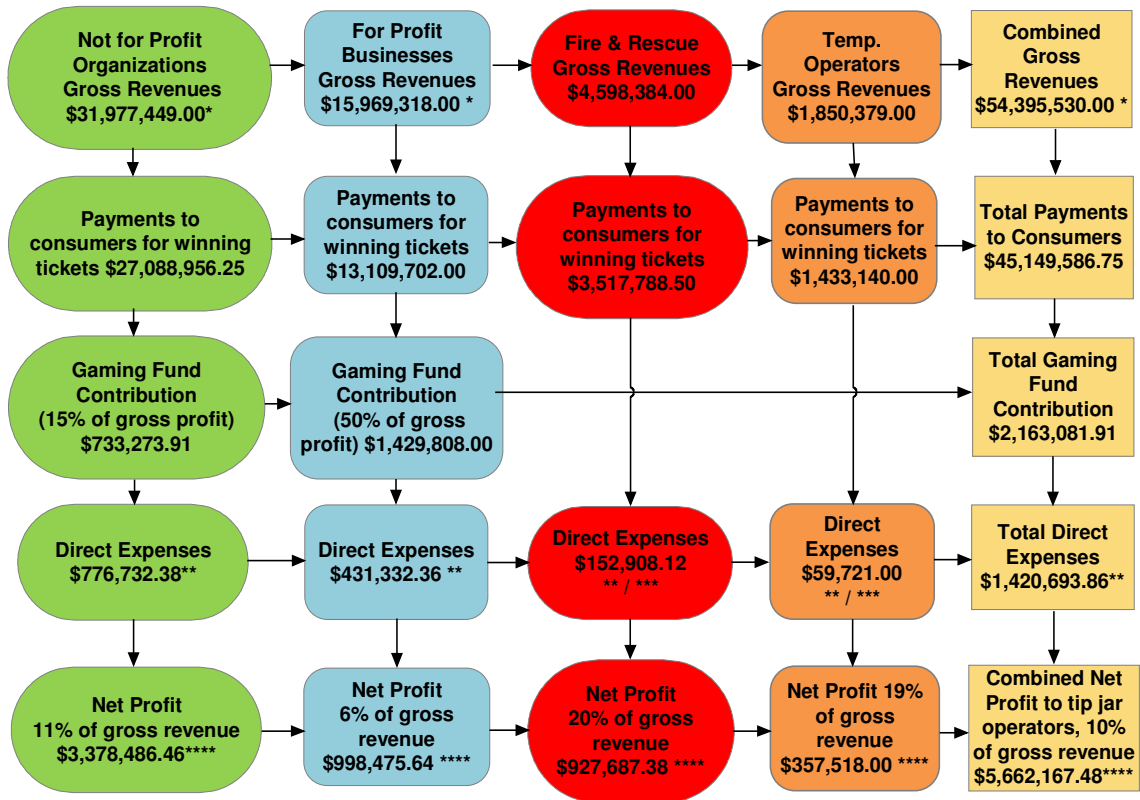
Not for Profit Organizations Gross Revenues $31,977,449.00*

For Profit Businesses Gross Revenues $15,969,318.00 *

Fire & Rescue Gross Revenues $4,598,384.00

Temp. Operators Gross Revenues $1,850,379.00

Combined Gross Revenues $54,395,530.00 *

Payments to consumers for winning tickets $27,088,956.25

Payments to consumers for winning tickets $13,109,702.00

Payments to consumers for winning tickets $3,517,788.50

Payments to consumers for winning tickets $1,433,140.00

Total Payments to Consumers $45,149,586.75

Gaming Fund Contribution (15% of gross profit) $733,273.91

Gaming Fund Contribution (50% of gross profit) $1,429,808.00

Total Gaming Fund Contribution $2,163,081.91

Direct Expenses $776,732.38**

Direct Expenses $431,332.36 **

Direct Expenses $152,908.12 ** / ***

Direct Expenses $59,721.00 ** / ***

Total Direct Expenses $1,420,693.86**

Net Profit 11% of gross revenue $3,378,486.46****

Net Profit 6% of gross revenue $998,475.64 ****

Net Profit 20% of gross revenue $927,687.38 ****

Net Profit 19% of gross revenue $357,518.00 ****

Combined Net Profit to tip jar operators, 10% of gross revenue $5,662,167.48****